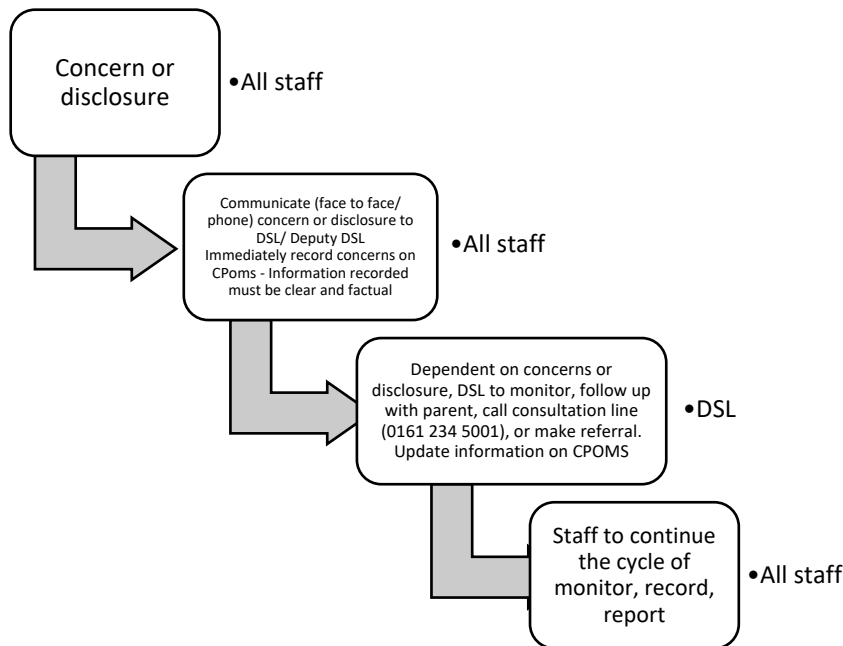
Concern or disclosure

•All staff

Communicate (face to face/ phone) concern or disclosure to DSL/ Deputy DSL
Immediately record concerns on CPoms - Information recorded must be clear and factual

•All staff

Dependent on concerns or disclosure, DSL to monitor, follow up with parent, call consultation line (0161 234 5001), or make referral. Update information on CPOMS

•DSL

Staff to continue the cycle of monitor, record, report

•All staff